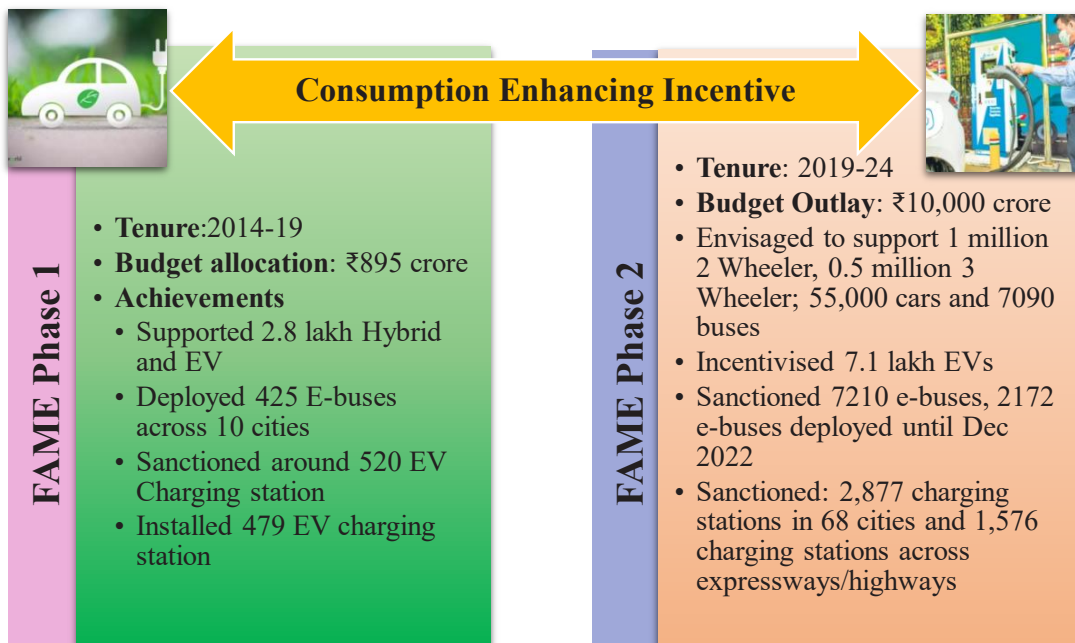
Consumption Enhancing Incentive

FAME Phase 1

- **Tenure**:2014-19
- **Budget allocation**: ₹895 crore
- **Achievements**
  - Supported 2.8 lakh Hybrid and EV
  - Deployed 425 E-buses across 10 cities
  - Sanctioned around 520 EV Charging station
  - Installed 479 EV charging station

FAME Phase 2

- **Tenure**: 2019-24
- **Budget Outlay**: ₹10,000 crore
- Envisaged to support 1 million 2 Wheeler, 0.5 million 3 Wheeler; 55,000 cars and 7090 buses
- Incentivised 7.1 lakh EVs
- Sanctioned 7210 e-buses, 2172 e-buses deployed until Dec 2022
- Sanctioned: 2,877 charging stations in 68 cities and 1,576 charging stations across expressways/highways